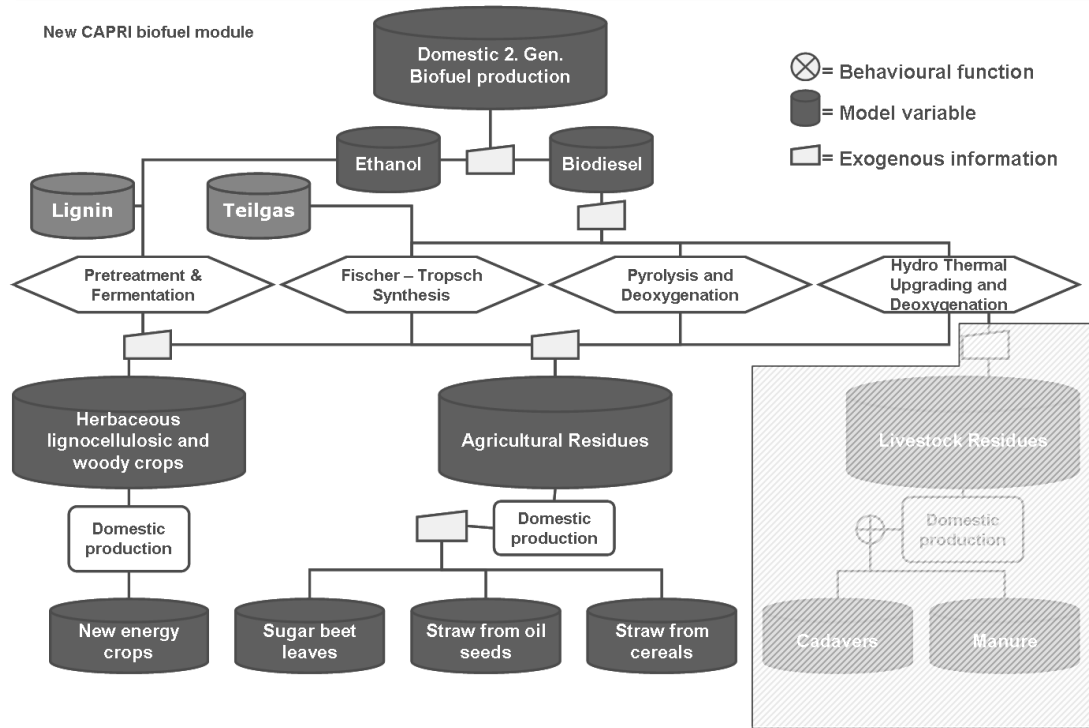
New CAPRI biofuel module

Domestic 2. Gen. Biofuel production

= Behavioural function

= Model variable

= Exogenous information

Ethanol

Biodiesel

Lignin

Teilgas

Pretreatment & Fermentation

Fischer – Tropsch Synthesis

Pyrolysis and Deoxygenation

Hydro Thermal Upgrading and Deoxygenation

Herbaceous lignocellulosic and woody crops

Agricultural Residues

Livestock Residues

Domestic production

Domestic production

Domestic production

New energy crops

Sugar beet leaves

Straw from oil seeds

Straw from cereals

Cadavers

Manure